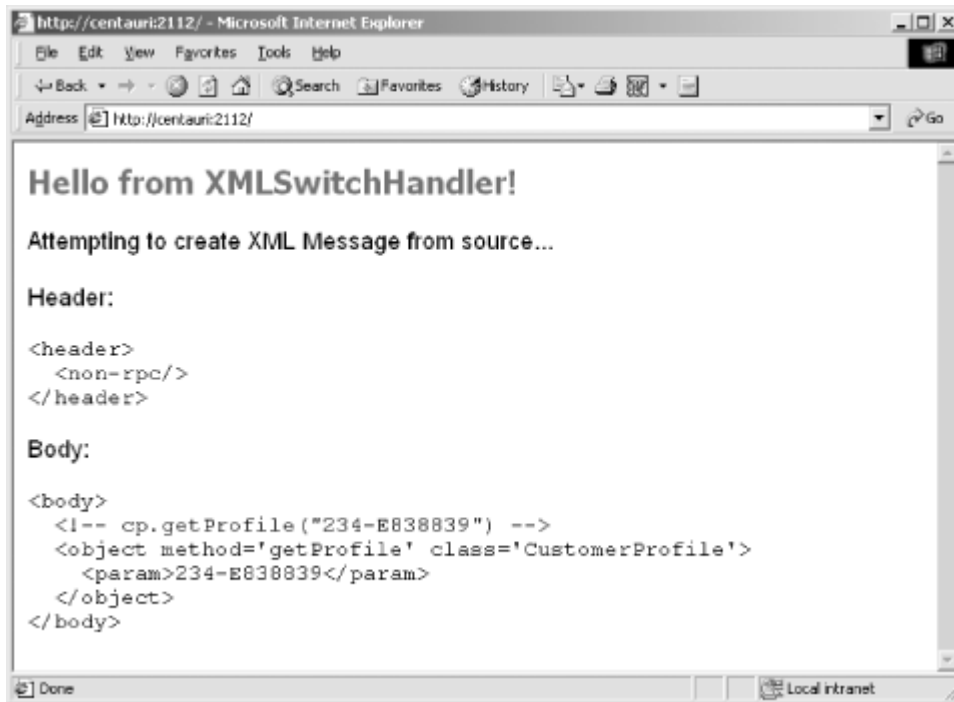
http://centauri:2112/ - Microsoft Internet Explorer

File Edit View Favorites Tools Help

Back Search Favorites History

Address http://centauri:2112/ Go

Hello from XMLSwitchHandler!

Attempting to create XML Message from source...

Header:

```
<header>
  <non-rpc/>
</header>
```

Body:

```
<body>
  <!-- cp.getProfile("234-E838839") -->
  <object method='getProfile' class='CustomerProfile'>
    <param>234-E838839</param>
  </object>
</body>
```

Done Local intranet